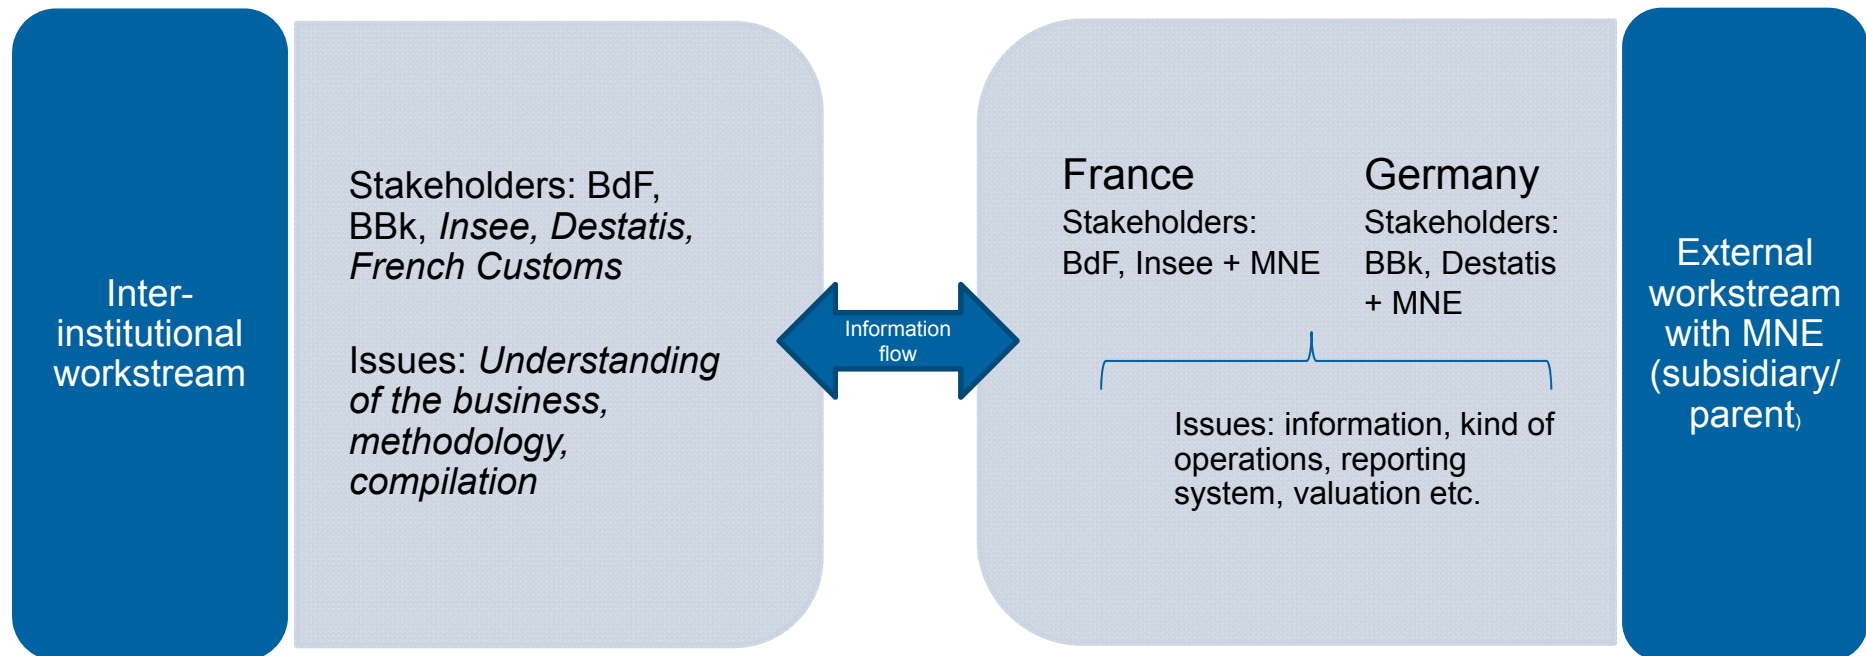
Inter-institutional workstream

Stakeholders: BdF, BBk, *Insee, Destatis, French Customs*

Issues: *Understanding of the business, methodology, compilation*

Information flow

France

Stakeholders: BdF, Insee + MNE

Germany

Stakeholders: BBk, Destatis + MNE

Issues: information, kind of operations, reporting system, valuation etc.

External workstream with MNE (subsidiary/ parent)